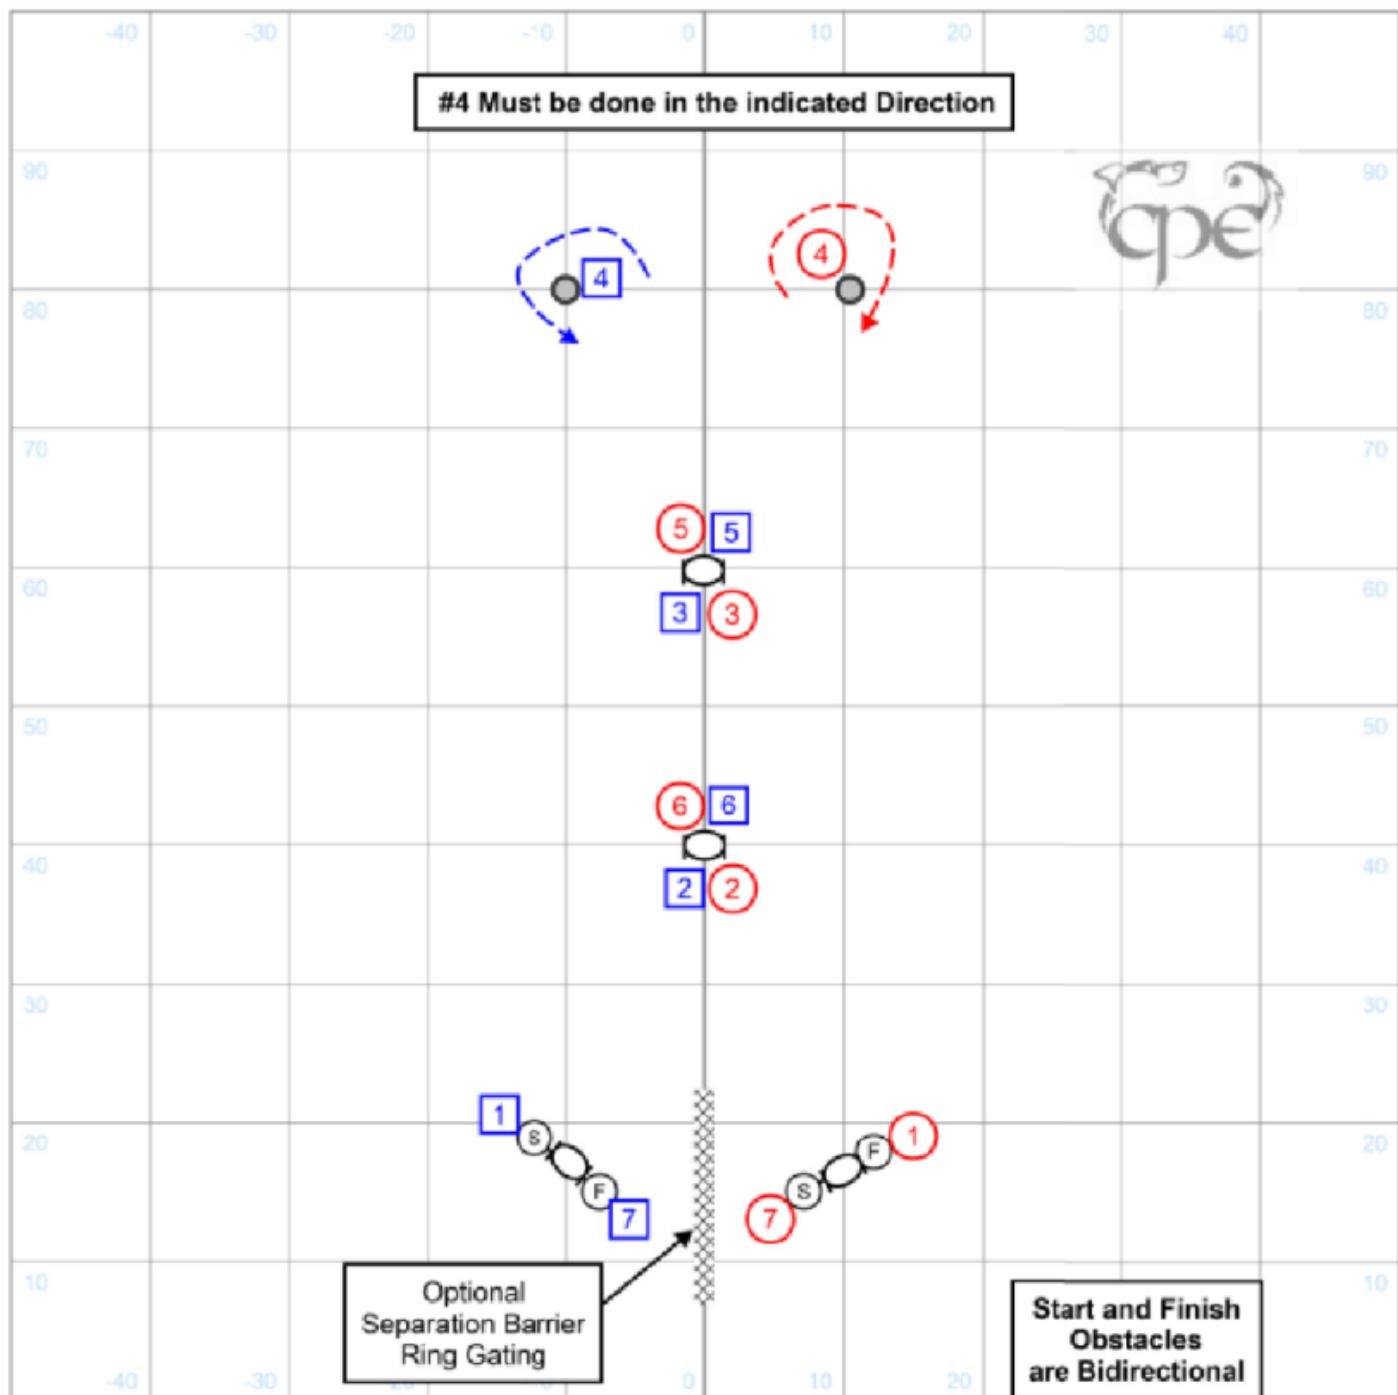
-40 -30 -20 -10 0 10 20 30 40

#4 Must be done in the indicated Direction

90 90

cpe

4 4

80 80

70 70

5 5

3 3

60 60

50 50

6 6

2 2

40 40

30 30

1 S F 1

20 20

F 7 S 7

10 10

Optional Separation Barrier Ring Gating

Start and Finish Obstacles are Bidirectional

-40 -30 0 10 20